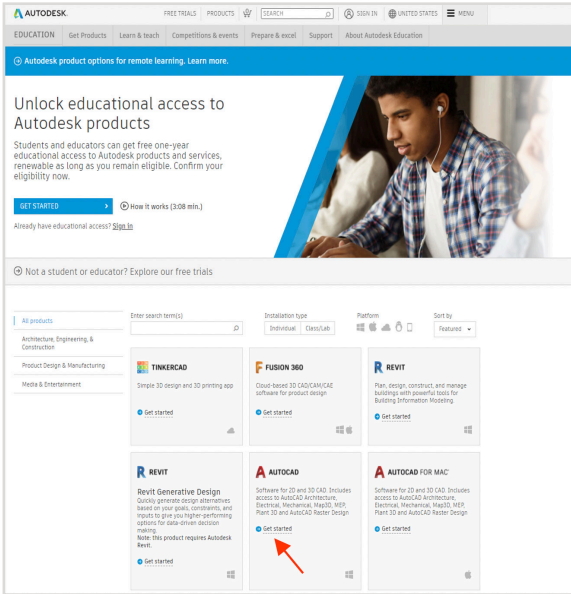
AUTODESK. FREE TRIALS PRODUCTS SEARCH SIGN IN UNITED STATES MENU

EDUCATION Get Products Learn & teach Competitions & events Prepare & excel Support About Autodesk Education

Autodesk product options for remote learning. Learn more.

Unlock educational access to Autodesk products

Students and educators can get free one-year educational access to Autodesk products and services, renewable as long as you remain eligible. Confirm your eligibility now.

GET STARTED

How it works (3:08 min.)

Already have educational access? Sign in

Not a student or educator? Explore our free trials

All products

Architecture, Engineering, & Construction

Product Design & Manufacturing

Media & Entertainment

Enter search term(s)

Installation type

Individual Class/Lab

Platform

Sort by

Featured

TINKERCAD

Simple 3D design and 3D printing app

Get started

FUSION 360

Cloud-based 3D CAD/CAM/CAE software for product design

Get started

REVIT

Plan, design, construct, and manage buildings with powerful tools for Building Information Modeling.

Get started

REVIT

Revit Generative Design

Quickly generate design alternatives based on your goals, constraints, and inputs to give you higher-performing options for data-driven decision making.

Note: this product requires Autodesk Revit.

Get started

AUTOCAD

Software for 2D and 3D CAD. Includes access to AutoCAD Architecture, Electrical, Mechanical, Map3D, MEP, Plant 3D and AutoCAD Raster Design

Get started

AUTOCAD FOR MAC

Software for 2D and 3D CAD. Includes access to AutoCAD Architecture, Electrical, Mechanical, Map3D, MEP, Plant 3D and AutoCAD Raster Design

Get started